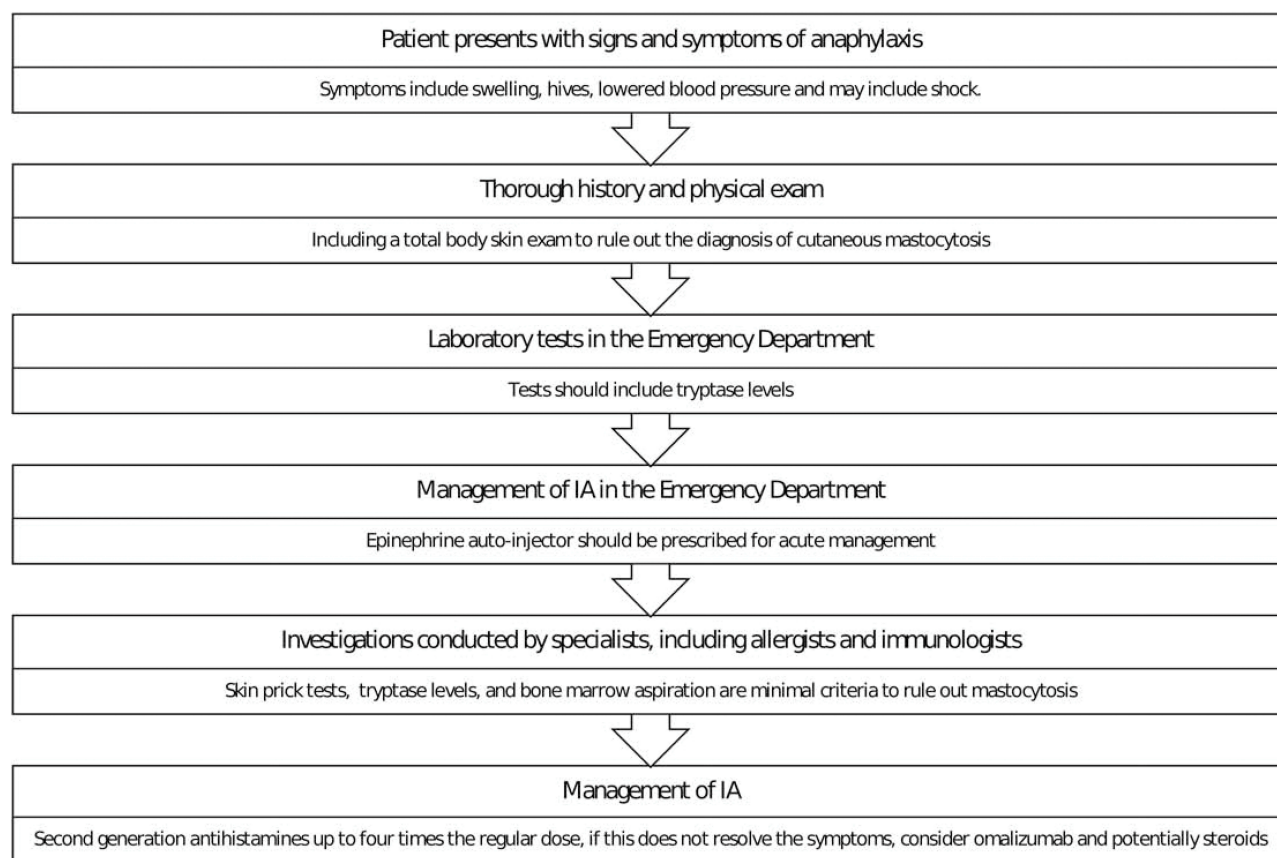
Patient presents with signs and symptoms of anaphylaxis

Symptoms include swelling, hives, lowered blood pressure and may include shock.

Thorough history and physical exam

Including a total body skin exam to rule out the diagnosis of cutaneous mastocytosis

Laboratory tests in the Emergency Department

Tests should include tryptase levels

Management of IA in the Emergency Department

Epinephrine auto-injector should be prescribed for acute management

Investigations conducted by specialists, including allergists and immunologists

Skin prick tests, tryptase levels, and bone marrow aspiration are minimal criteria to rule out mastocytosis

Management of IA

Second generation antihistamines up to four times the regular dose, if this does not resolve the symptoms, consider omalizumab and potentially steroids